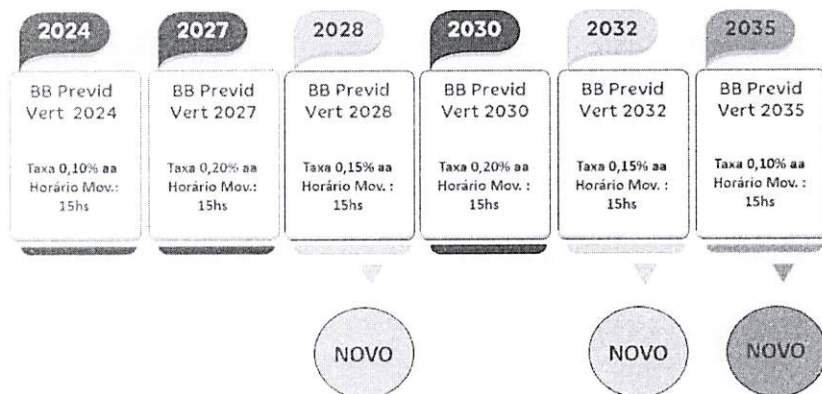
2024

BB Previd Vert 2024

Taxa 0,10% aa Horário Mov.: 15hs

2027

BB Previd Vert 2027

Taxa 0,20% aa Horário Mov.: 15hs

2028

BB Previd Vert 2028

Taxa 0,15% aa Horário Mov. : 15hs

NOVO

2030

BB Previd Vert 2030

Taxa 0,20% aa Horário Mov. : 15hs

2032

BB Previd Vert 2032

Taxa 0,15% aa Horário Mov. : 15hs

NOVO

2035

BB Previd Vert 2035

Taxa 0,10% aa Horário Mov. : 15hs

NOVO